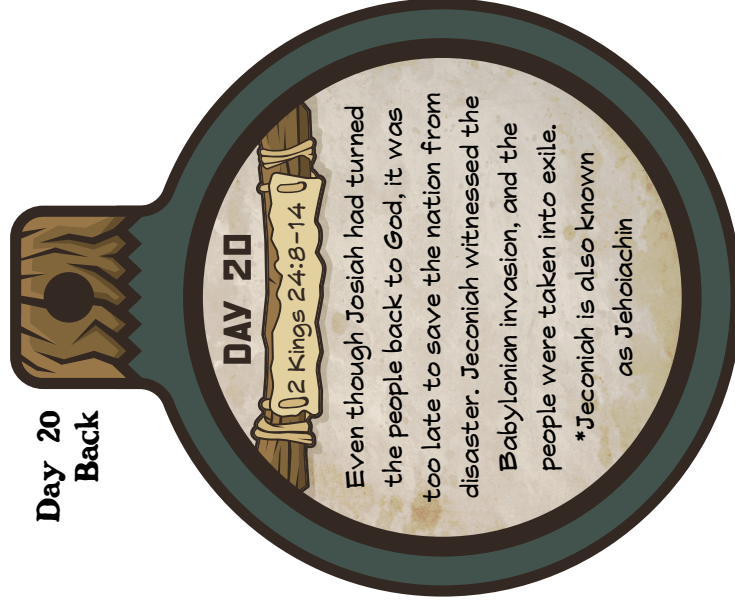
Day 20
Back

DAY 20

2 Kings 24:8-14

Even though Josiah had turned the people back to God, it was too late to save the nation from disaster. Jeconiah witnessed the Babylonian invasion, and the people were taken into exile.

*Jeconiah is also known as Jehoiachin